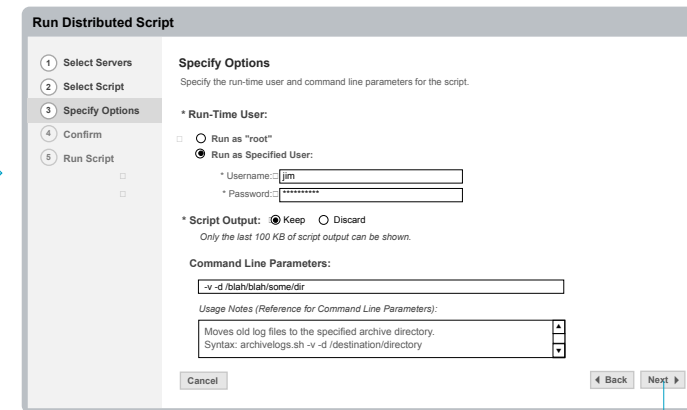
Run Distributed Script

1 Select Servers
2 Select Script
3 Specify Options
4 Confirm
5 Run Script

Specify Options

Specify the run-time user and command line parameters for the script.

* Run-Time User:

Run as "root"

Run as Specified User:

* Username: jim

* Password: **********

* Script Output: Keep Discard

Only the last 100 KB of script output can be shown.

Command Line Parameters:

-v -d /blah/blah/some/dir

Usage Notes (Reference for Command Line Parameters):

Moves old log files to the specified archive directory.
Syntax: archivelogs.sh -v -d /destination/directory

Cancel

Back Next